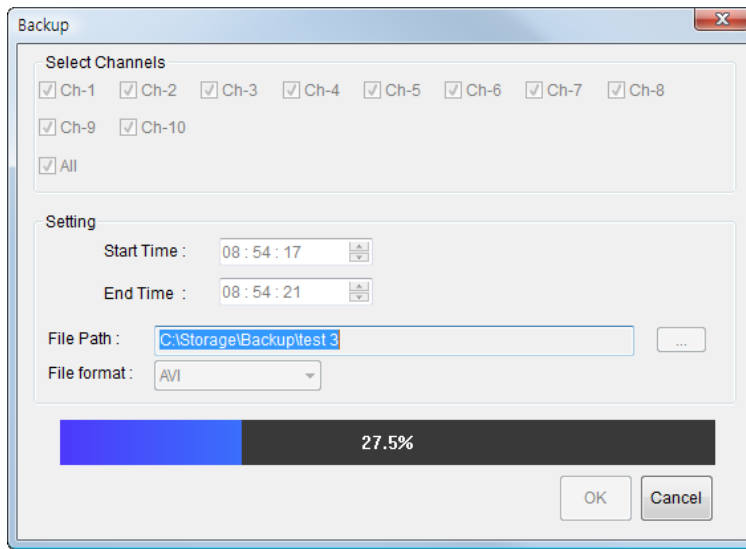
Backup

Select Channels

Ch-1 Ch-2 Ch-3 Ch-4 Ch-5 Ch-6 Ch-7 Ch-8

Ch-9 Ch-10

All

Setting

Start Time : 08 : 54 : 17

End Time : 08 : 54 : 21

File Path : C:\Storage\Backup\test 3 ...

File format : AVI

27.5%

OK Cancel